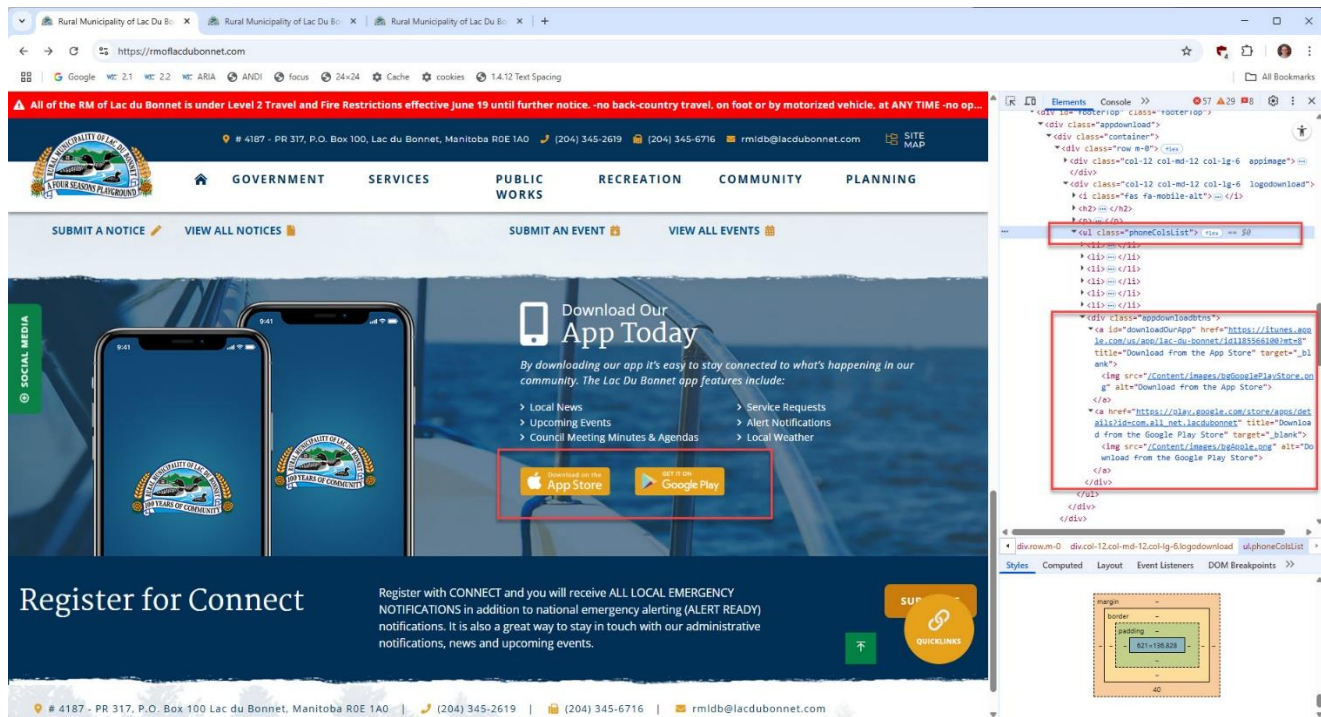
Rural Municipality of Lac Du Bo ×
Rural Municipality of Lac Du Bo ×
Rural Municipality of Lac Du Bo ×
+

https://rmoflacdubonnet.com

Google 2.1 2.2 ARIA ANDI focus 24×24 Cache cookies 1.4.12 Text Spacing
All Bookmarks

All of the RM of Lac du Bonnet is under Level 2 Travel and Fire Restrictions effective June 19 until further notice. -no back-country travel, on foot or by motorized vehicle, at ANY TIME -no op...

# 4187 - PR 317, P.O. Box 100, Lac du Bonnet, Manitoba R0E 1A0 (204) 345-2619 (204) 345-6716 rmldb@lacdubonnet.com SITE MAP

RURAL MUNICIPALITY OF LAC DU BONNET
A FOUR SEASONS PLAYGROUND

GOVERNMENT SERVICES PUBLIC WORKS RECREATION COMMUNITY PLANNING

SUBMIT A NOTICE VIEW ALL NOTICES SUBMIT AN EVENT VIEW ALL EVENTS

SOCIAL MEDIA

9:41 9:41

100 YEARS OF COMMUNITY

Download Our
App Today

By downloading our app it's easy to stay connected to what's happening in our community. The Lac Du Bonnet app features include:

› Local News
› Upcoming Events
› Council Meeting Minutes & Agendas
› Service Requests
› Alert Notifications
› Local Weather

Download on the App Store
GET IT ON Google Play

Register for Connect

Register with CONNECT and you will receive ALL LOCAL EMERGENCY NOTIFICATIONS in addition to national emergency alerting (ALERT READY) notifications. It is also a great way to stay in touch with our administrative notifications, news and upcoming events.

SUB
QUICKLINKS

# 4187 - PR 317, P.O. Box 100 Lac du Bonnet, Manitoba R0E 1A0 | (204) 345-2619 | (204) 345-6716 | rmldb@lacdubonnet.com

Elements Console >> 57 29 8

<div id="footerTop" class="footerTop">
<div class="appdownload">
<div class="container">
<div class="row m-0"> flex
<div class="col-12 col-md-12 col-lg-6 appimage"> ··· </div>
<div class="col-12 col-md-12 col-lg-6 logodownload">
<i class="fas fa-mobile-alt"> ··· </i>
<h2> ··· </h2>
<p> ··· </p>
<ul class="phoneColsList"> flex == $0
<li> ··· </li>
<li> ··· </li>
<li> ··· </li>
<li> ··· </li>
<li> ··· </li>
<li> ··· </li>
<div class="appdownloadbtns">
<a id="downloadOurApp" href="https://itunes.apple.com/us/app/lac-du-bonnet/id1185566100?mt=8" title="Download from the App Store" target="_blank">
<img src="/Content/images/bgGooglePlayStore.png" alt="Download from the App Store">
</a>
<a href="https://play.google.com/store/apps/details?id=com.all_net.lacdubonnet" title="Download from the Google Play Store" target="_blank">
<img src="/Content/images/bgApple.png" alt="Download from the Google Play Store">
</a>
</div>
</ul>
</div>
</div>

div.row.m-0 div.col-12.col-md-12.col-lg-6.logodownload ul.phoneColsList

Styles Computed Layout Event Listeners DOM Breakpoints >>

margin –
border –
padding –
621×138.828
40